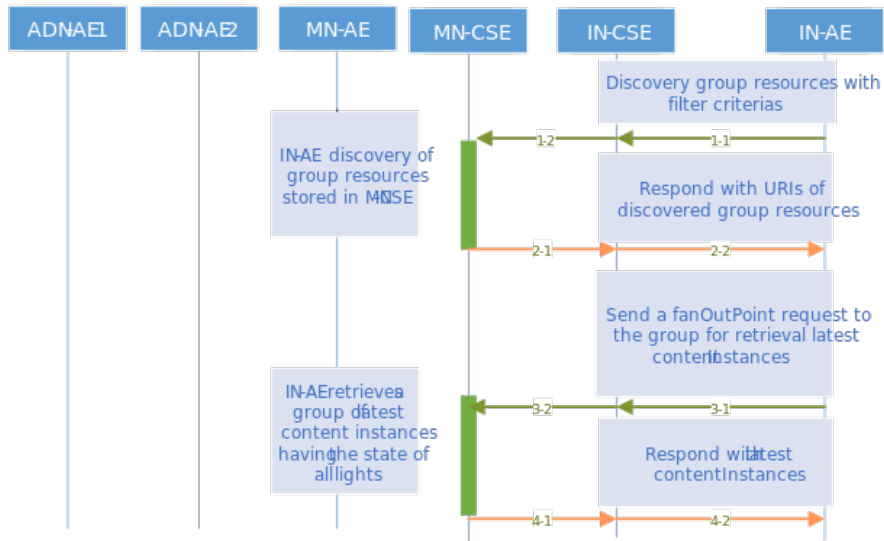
ADN-AE1
ADN-AE2
MN-AE
MN-CSE
IN-CSE
IN-AE

Discovery group resources with filter criterias

1-2
1-1

IN-AE discovery of group resources stored in MN-CSE

Respond with URIs of discovered group resources

2-1
2-2

Send a fanOutPoint request to the group for retrieval latest contentInstances

IN-AE retrieves a group of latest content instances having the state of all lights

3-2
3-1

Respond with latest contentInstances

4-1
4-2